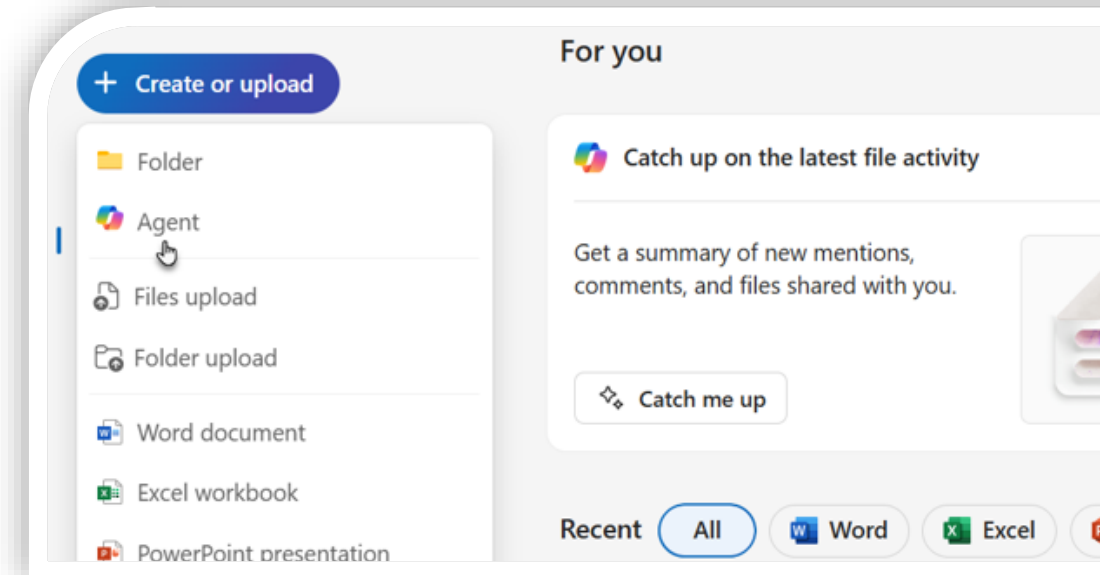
+ Create or upload

Folder

Agent

Files upload

Folder upload

Word document

Excel workbook

PowerPoint presentation

For you

Catch up on the latest file activity

Get a summary of new mentions, comments, and files shared with you.

Catch me up

Recent All Word Excel